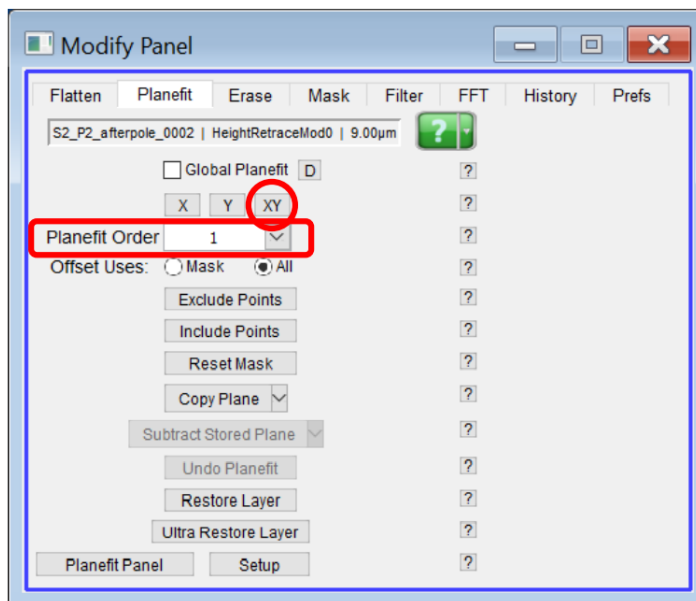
Modify Panel

Flatten | Planefit | Erase | Mask | Filter | FFT | History | Prefs

S2_P2_afterpole_0002 | HeightRetraceMod0 | 9.00µm

?

Global Planefit D ?

X Y XY ?

Planefit Order 1 ?

Offset Uses: Mask All ?

Exclude Points ?

Include Points ?

Reset Mask ?

Copy Plane ?

Subtract Stored Plane ?

Undo Planefit ?

Restore Layer ?

Ultra Restore Layer ?

Planefit Panel Setup ?